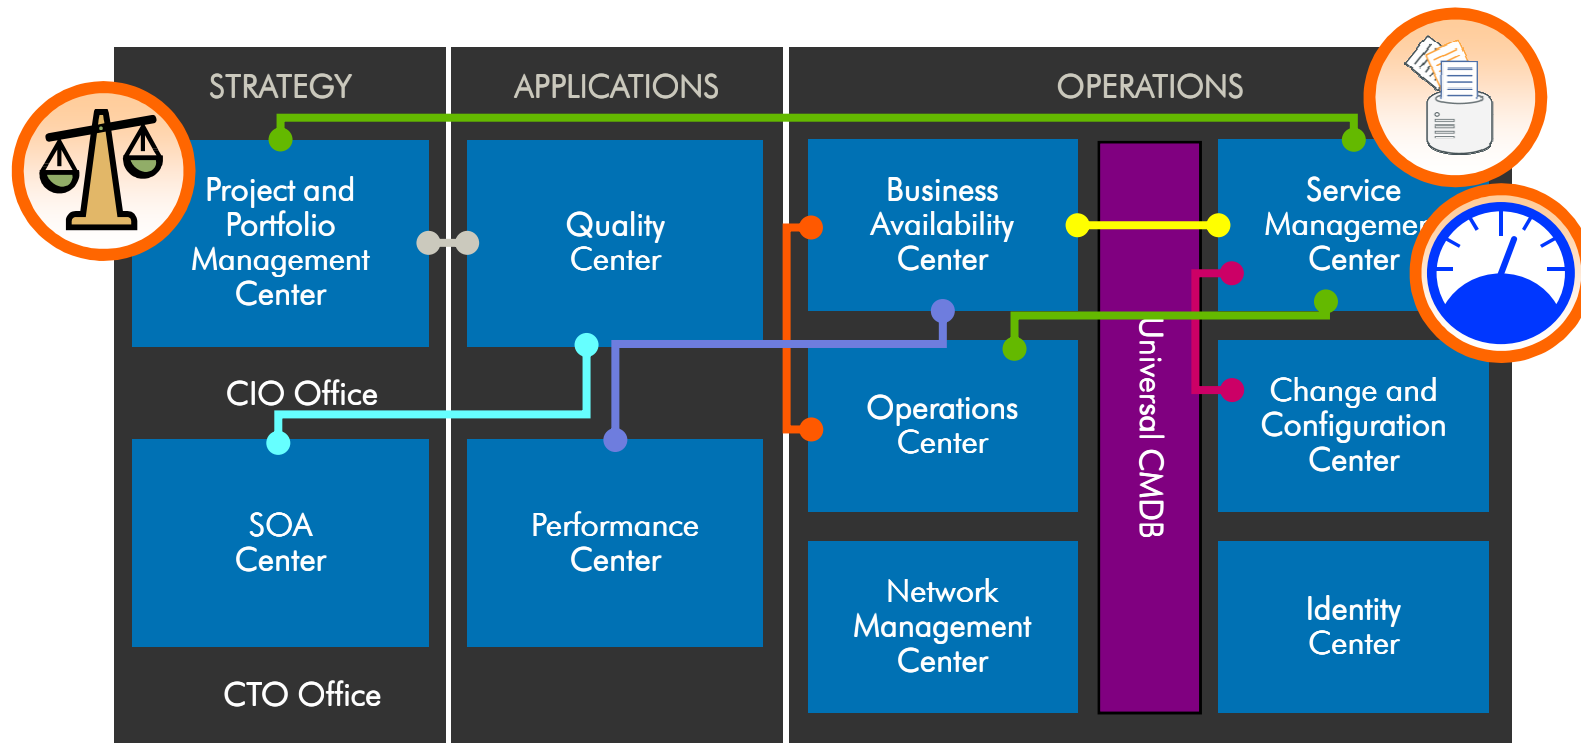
STRATEGY

APPLICATIONS

OPERATIONS

Project and Portfolio Management Center

CIO Office

SOA Center

CTO Office

Quality Center

Performance Center

Business Availability Center

Operations Center

Network Management Center

Universal CMDB

Service Managemen Center

Change and Configuration Center

Identity Center